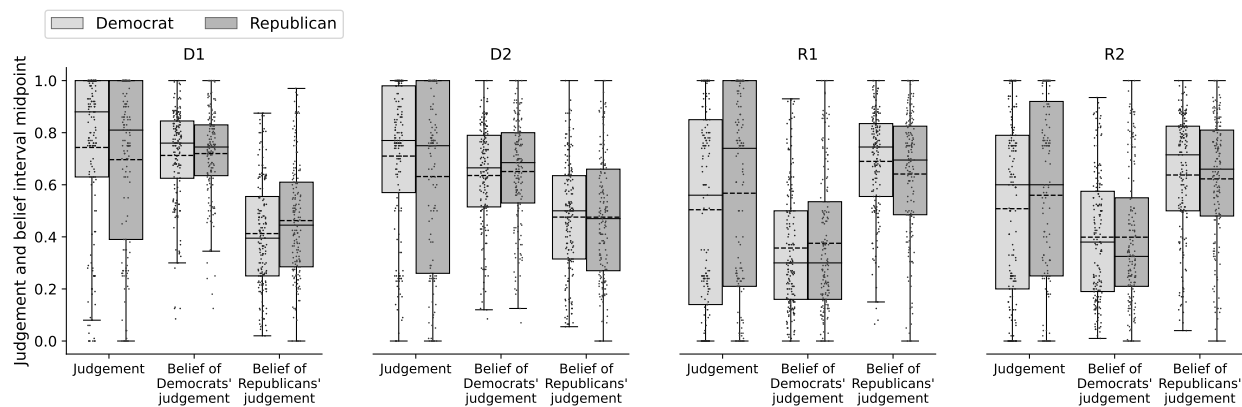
Democrat Republican

Judgement and belief interval midpoint

D1

1.0
0.8
0.6
0.4
0.2
0.0

Judgement
Belief of Democrats' judgement
Belief of Republicans' judgement

D2

Judgement
Belief of Democrats' judgement
Belief of Republicans' judgement

R1

Judgement
Belief of Democrats' judgement
Belief of Republicans' judgement

R2

Judgement
Belief of Democrats' judgement
Belief of Republicans' judgement